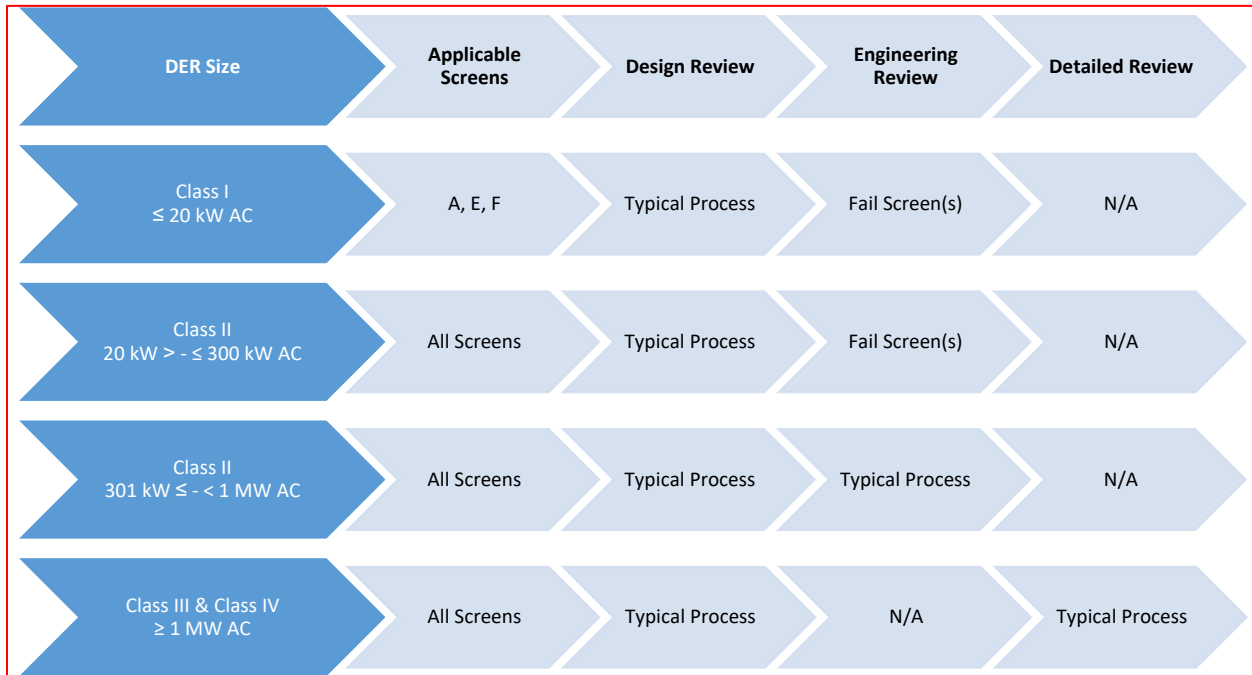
| DER Size | Applicable Screens | Design Review | Engineering Review | Detailed Review |
|---|---|---|---|---|
| Class I $\leq$ 20 kW AC | A, E, F | Typical Process | Fail Screen(s) | N/A |
| Class II 20 kW > - $\leq$ 300 kW AC | All Screens | Typical Process | Fail Screen(s) | N/A |
| Class II 301 kW $\leq$ - < 1 MW AC | All Screens | Typical Process | Typical Process | N/A |
| Class III & Class IV $\geq$ 1 MW AC | All Screens | Typical Process | N/A | Typical Process |